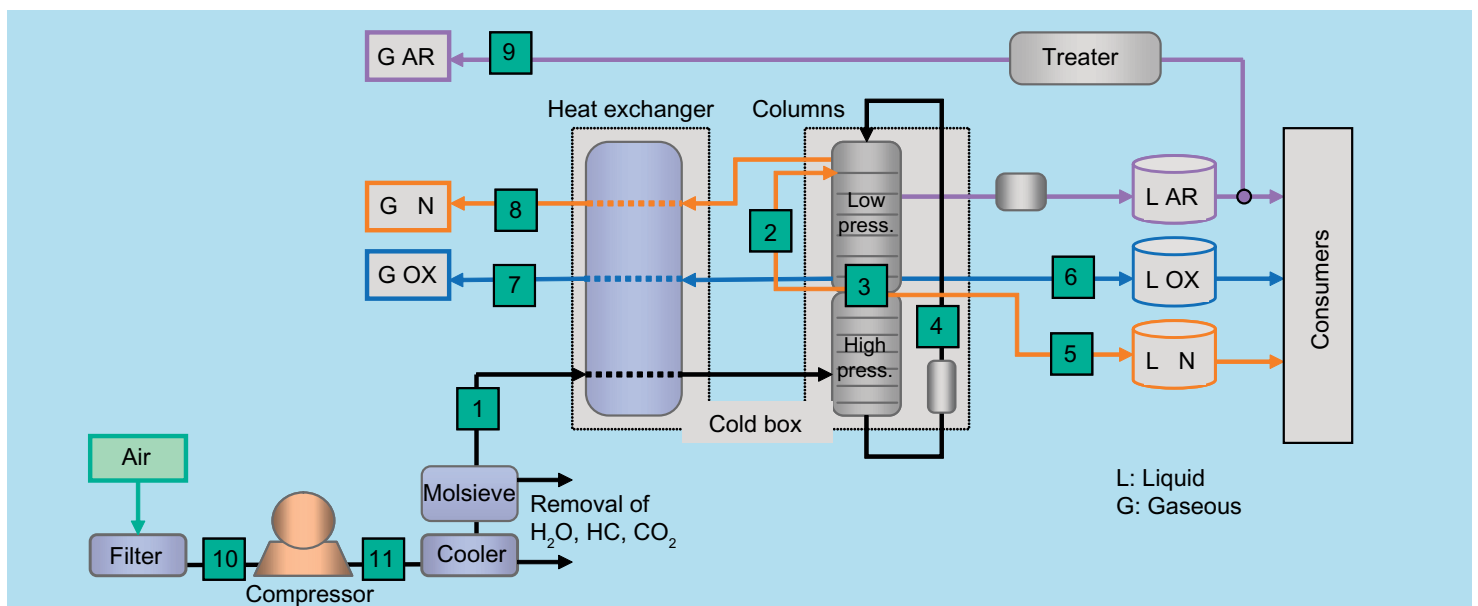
G AR
9
Treater
Heat exchanger
Columns
G N
8
Low press.
L AR
2
G OX
7
3
6
L OX
Consumers
4
5
L N
High press.
1
Cold box
Air
Molsieve
Removal of $H_2O$, HC, $CO_2$
L: Liquid
G: Gaseous
Filter
10
11
Cooler
Compressor